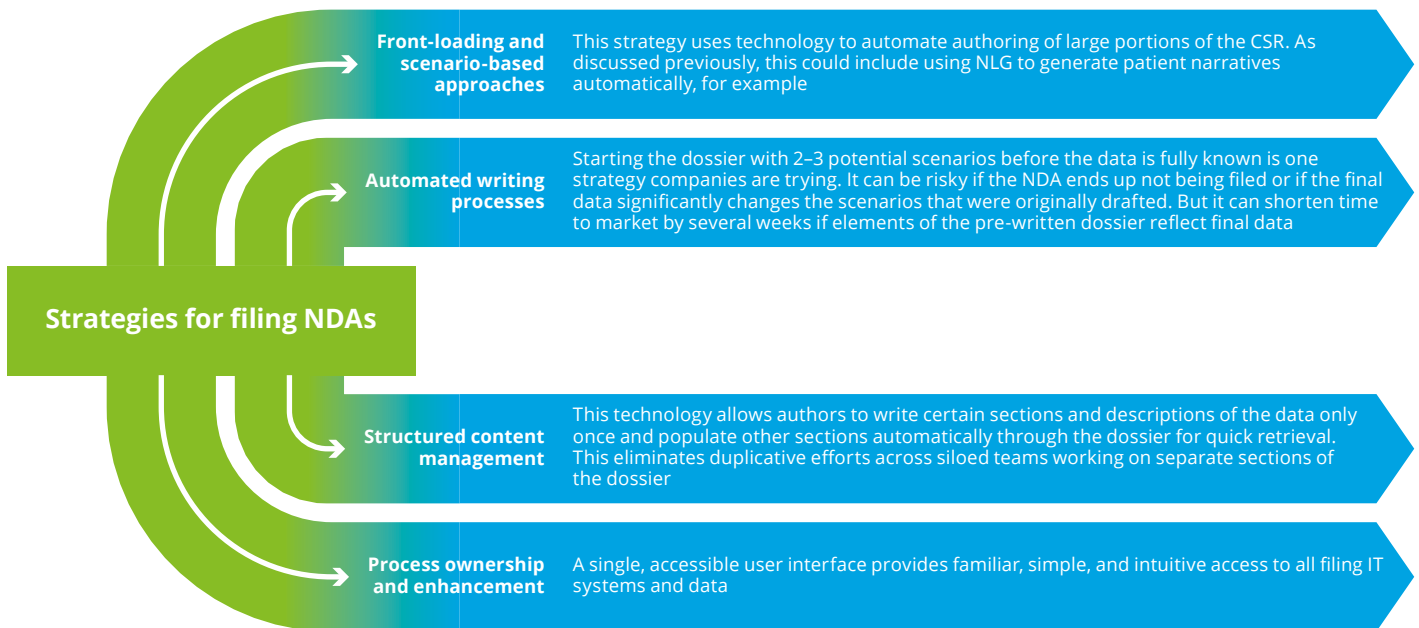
Strategies for filing NDAs

Front-loading and scenario-based approaches

This strategy uses technology to automate authoring of large portions of the CSR. As discussed previously, this could include using NLG to generate patient narratives automatically, for example

Automated writing processes

Starting the dossier with 2–3 potential scenarios before the data is fully known is one strategy companies are trying. It can be risky if the NDA ends up not being filed or if the final data significantly changes the scenarios that were originally drafted. But it can shorten time to market by several weeks if elements of the pre-written dossier reflect final data

Structured content management

This technology allows authors to write certain sections and descriptions of the data only once and populate other sections automatically through the dossier for quick retrieval. This eliminates duplicative efforts across siloed teams working on separate sections of the dossier

Process ownership and enhancement

A single, accessible user interface provides familiar, simple, and intuitive access to all filing IT systems and data